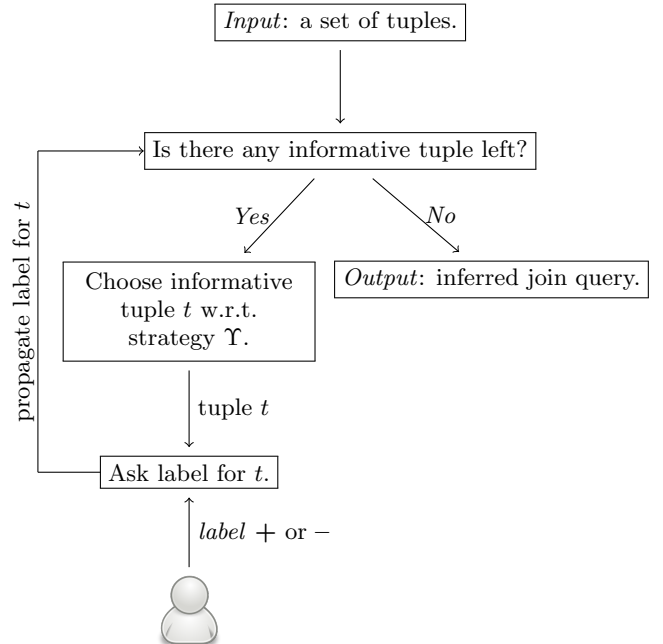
*Input*: a set of tuples.

Is there any informative tuple left?

propagate label for $t$

*Yes*

*No*

Choose informative tuple $t$ w.r.t. strategy $\Upsilon$.

*Output*: inferred join query.

tuple $t$

Ask label for $t$.

*label* $+$ or $-$